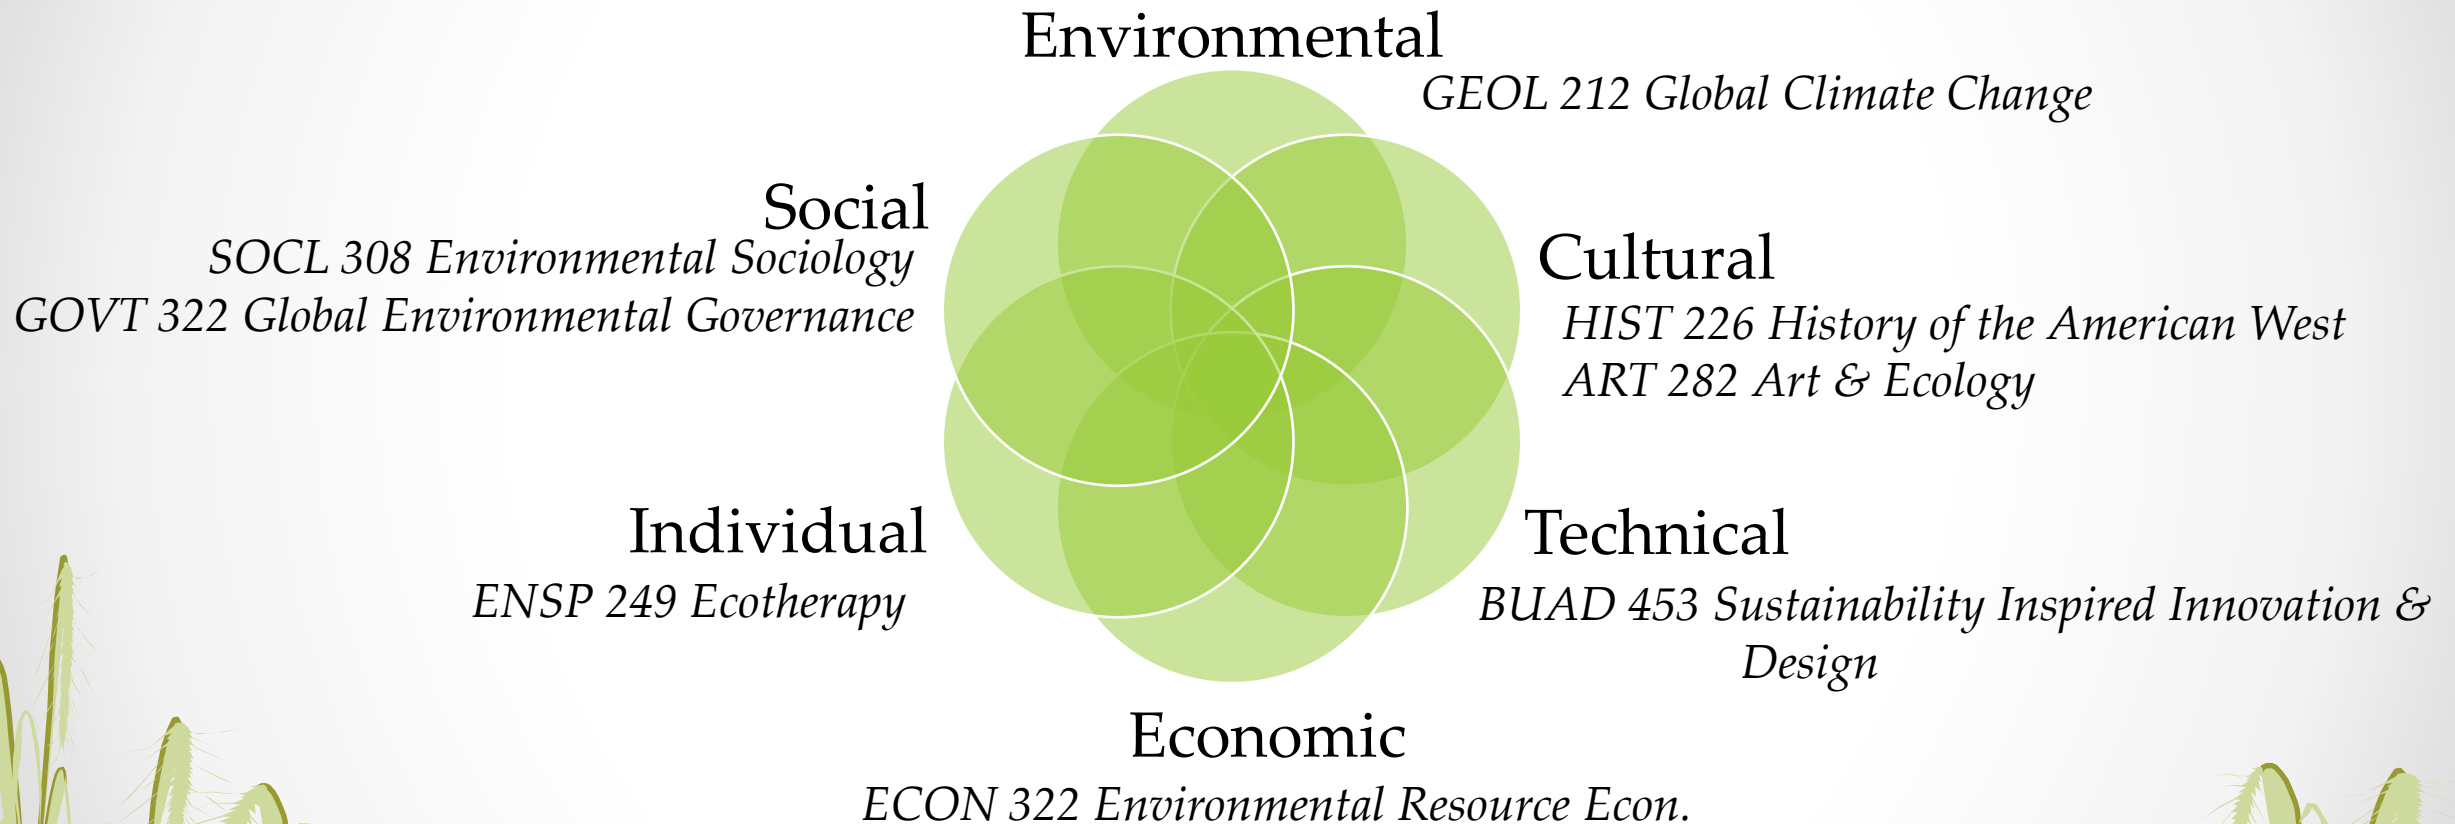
Environmental
GEOL 212 Global Climate Change

Social
SOCL 308 Environmental Sociology
GOVT 322 Global Environmental Governance

Cultural
HIST 226 History of the American West
ART 282 Art & Ecology

Individual
ENSP 249 Ecotherapy

Technical
BUAD 453 Sustainability Inspired Innovation & Design

Economic
ECON 322 Environmental Resource Econ.